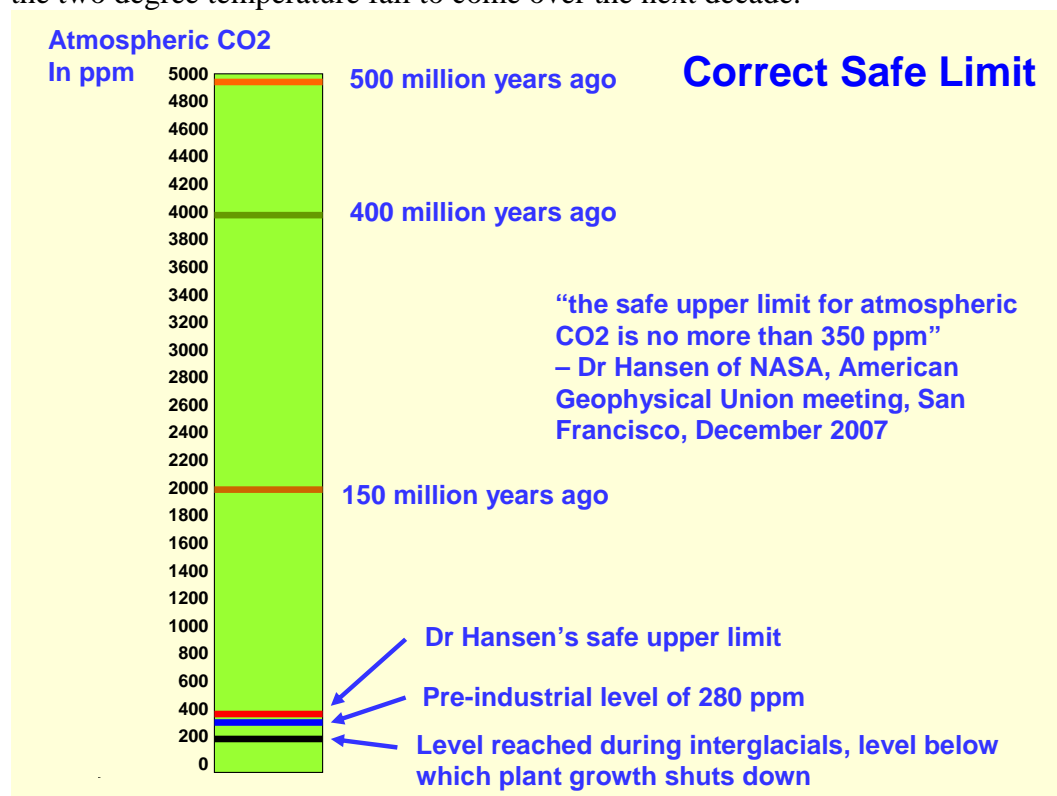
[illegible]

Atmospheric CO2
In ppm

Correct Safe Limit

5000
4800
4600
4400
4200
4000
3800
3600
3400
3200
3000
2800
2600
2400
2200
2000
1800
1600
1400
1200
1000
800
600
400
200
0

500 million years ago

400 million years ago

“the safe upper limit for atmospheric CO2 is no more than 350 ppm” – Dr Hansen of NASA, American Geophysical Union meeting, San Francisco, December 2007

150 million years ago

Dr Hansen’s safe upper limit

Pre-industrial level of 280 ppm

Level reached during interglacials, level below which plant growth shuts down